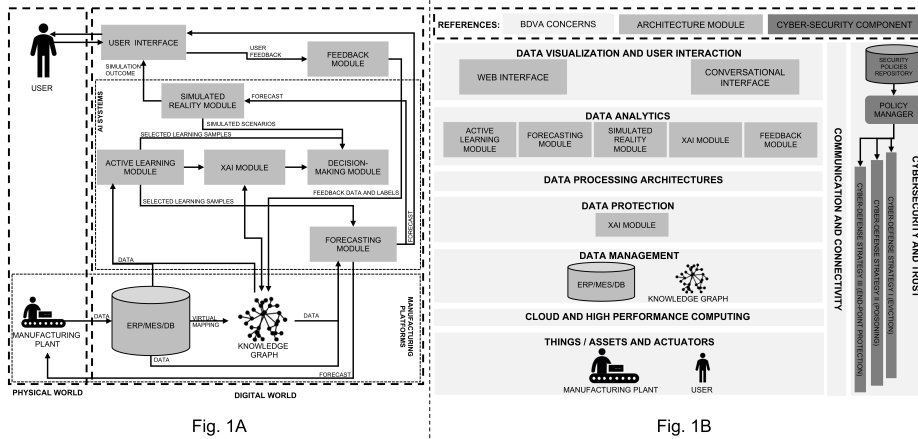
USER

USER INTERFACE

USER FEEDBACK

FEEDBACK MODULE

SIMULATION OUTCOME

AI SYSTEMS

SIMULATED REALITY MODULE

FORECAST

SIMULATED SCENARIOS

SELECTED LEARNING SAMPLES

ACTIVE LEARNING MODULE

XAI MODULE

DECISION-MAKING MODULE

FEEDBACK DATA AND LABELS

SELECTED LEARNING SAMPLES

FORECASTING MODULE

FORECAST

DATA

MANUFACTURING PLATFORMS

MANUFACTURING PLANT

DATA

ERP/MES/DB

VIRTUAL MAPPING

KNOWLEDGE GRAPH

DATA

DATA

FORECAST

PHYSICAL WORLD

DIGITAL WORLD

Fig. 1A

REFERENCES: BDVA CONCERNS | ARCHITECTURE MODULE | CYBER-SECURITY COMPONENT

DATA VISUALIZATION AND USER INTERACTION

WEB INTERFACE

CONVERSATIONAL INTERFACE

DATA ANALYTICS

ACTIVE LEARNING MODULE

FORECASTING MODULE

SIMULATED REALITY MODULE

XAI MODULE

FEEDBACK MODULE

DATA PROCESSING ARCHITECTURES

DATA PROTECTION

XAI MODULE

DATA MANAGEMENT

ERP/MES/DB

KNOWLEDGE GRAPH

CLOUD AND HIGH PERFORMANCE COMPUTING

THINGS / ASSETS AND ACTUATORS

MANUFACTURING PLANT

USER

COMMUNICATION AND CONNECTIVITY

SECURITY POLICIES REPOSITORY

POLICY MANAGER

CYBER-DEFENSE STRATEGY III (END-POINT PROTECTION)

CYBER-DEFENSE STRATEGY II (POISONING)

CYBER-DEFENSE STRATEGY I (EVICTION)

CYBERSECURITY AND TRUST

Fig. 1B